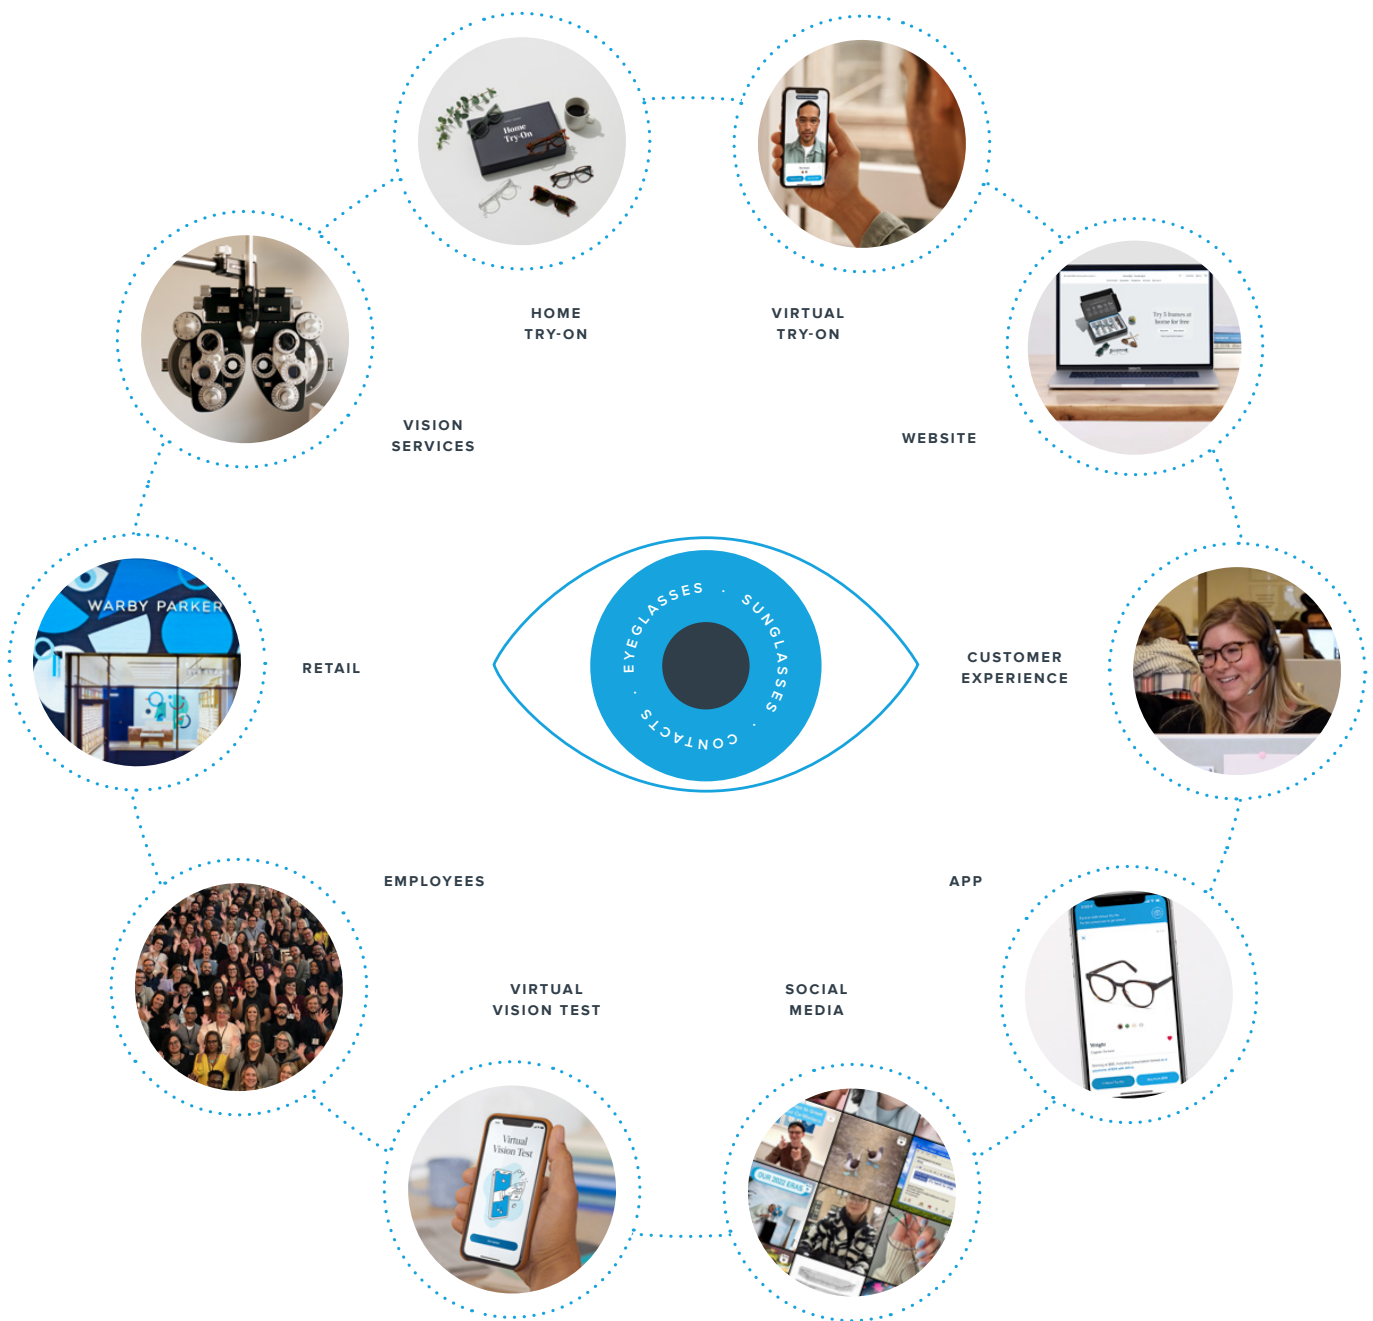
HOME TRY-ON

VIRTUAL TRY-ON

VISION SERVICES

WEBSITE

Home Try-On

Try 5 frames at home for free

WARBY PARKER

RETAIL

EYEGLASSES · SUNGLASSES · CONTACTS

CUSTOMER EXPERIENCE

EMPLOYEES

APP

VIRTUAL VISION TEST

SOCIAL MEDIA

Virtual Vision Test